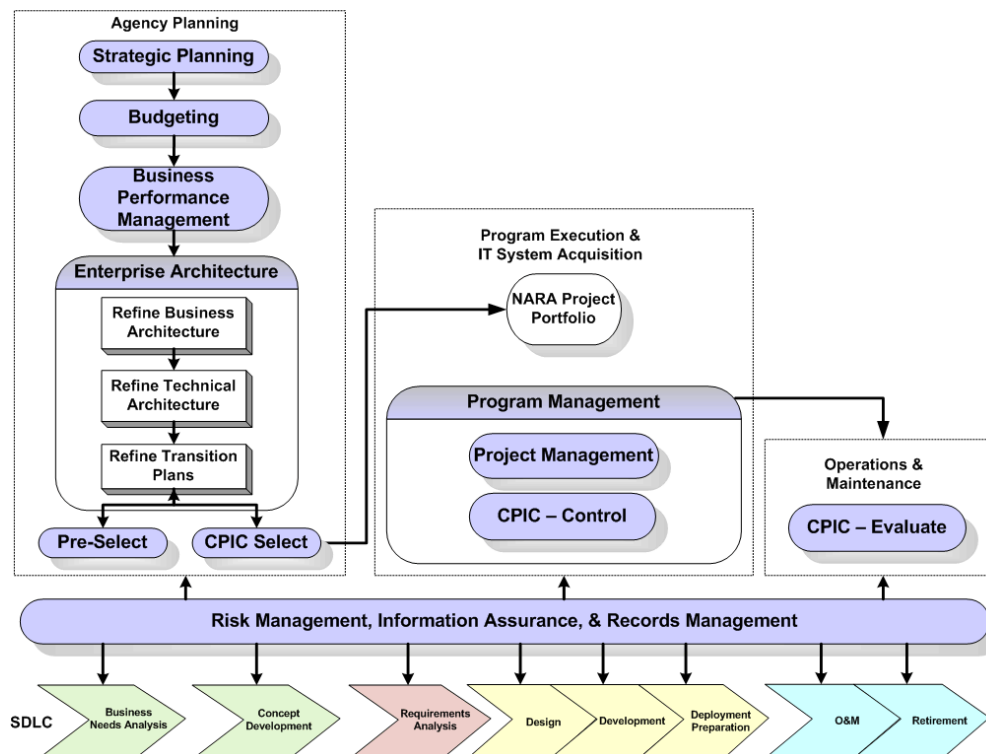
Agency Planning

Strategic Planning

Budgeting

Business Performance Management

Enterprise Architecture

Refine Business Architecture

Refine Technical Architecture

Refine Transition Plans

Pre-Select

CPIC Select

Program Execution & IT System Acquisition

NARA Project Portfolio

Program Management

Project Management

CPIC – Control

Operations & Maintenance

CPIC – Evaluate

Risk Management, Information Assurance, & Records Management

SDLC

Business Needs Analysis

Concept Development

Requirements Analysis

Design

Development

Deployment Preparation

O&M

Retirement